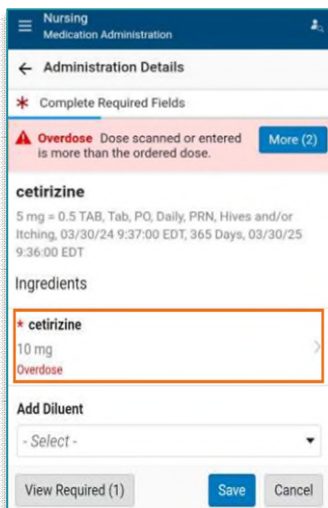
Nursing
Medication Administration

← Administration Details

* Complete Required Fields

Overdose Dose scanned or entered is more than the ordered dose.

More (2)

cetirizine

5 mg = 0.5 TAB, Tab, PO, Daily, PRN, Hives and/or Itching, 03/30/24 9:37:00 EDT, 365 Days, 03/30/25 9:36:00 EDT

Ingredients

* cetirizine
10 mg
Overdose

Add Diluent

- Select -

View Required (1)

Save

Cancel